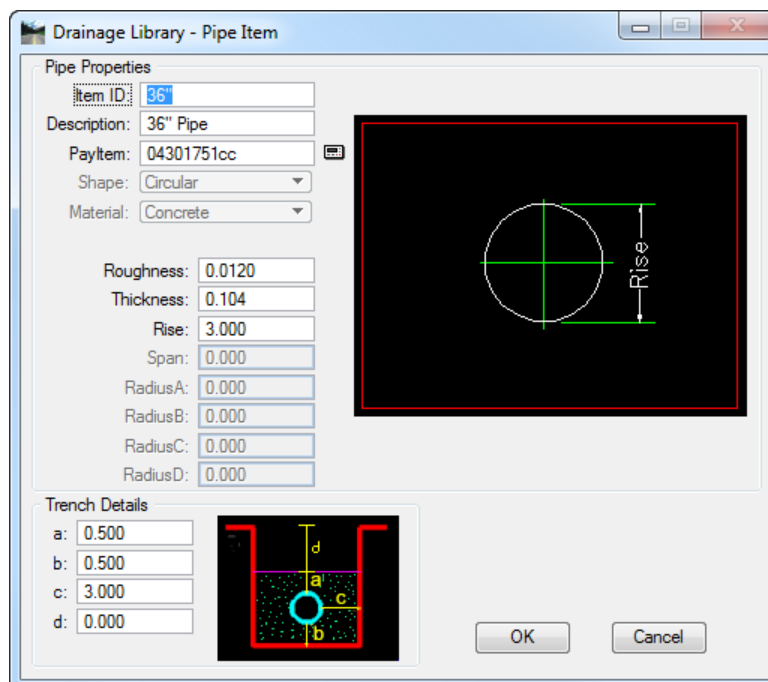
Drainage Library - Pipe Item

Pipe Properties

Item ID: 36"

Description: 36" Pipe

PayItem: 04301751cc

Shape: Circular

Material: Concrete

Roughness: 0.0120

Thickness: 0.104

Rise: 3.000

Span: 0.000

RadiusA: 0.000

RadiusB: 0.000

RadiusC: 0.000

RadiusD: 0.000

Rise

Trench Details

a: 0.500

b: 0.500

c: 3.000

d: 0.000

d

a

c

b

OK

Cancel